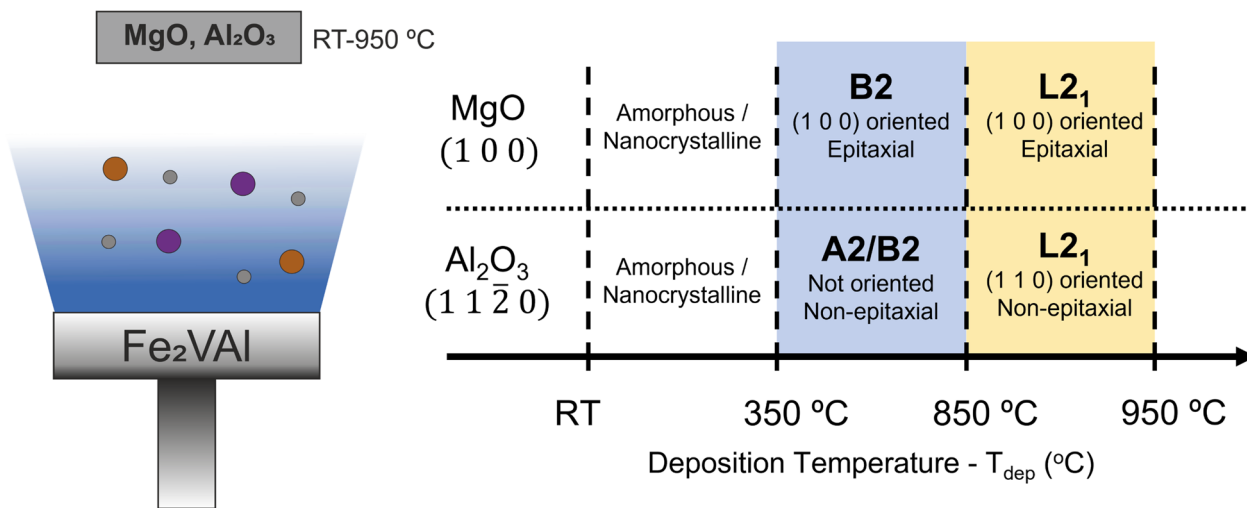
MgO, $Al_2O_3$ RT-950 ºC

$Fe_2VAl$

| | | | |
|---|---|---|---|
| MgO (1 0 0) | Amorphous / Nanocrystalline | **B2** (1 0 0) oriented Epitaxial | **$L2_1$** (1 0 0) oriented Epitaxial |
| $Al_2O_3$ $(1\ 1\ \bar{2}\ 0)$ | Amorphous / Nanocrystalline | **A2/B2** Not oriented Non-epitaxial | **$L2_1$** (1 1 0) oriented Non-epitaxial |

RT 350 ºC 850 ºC 950 ºC

Deposition Temperature - $T_{dep}$ (ºC)